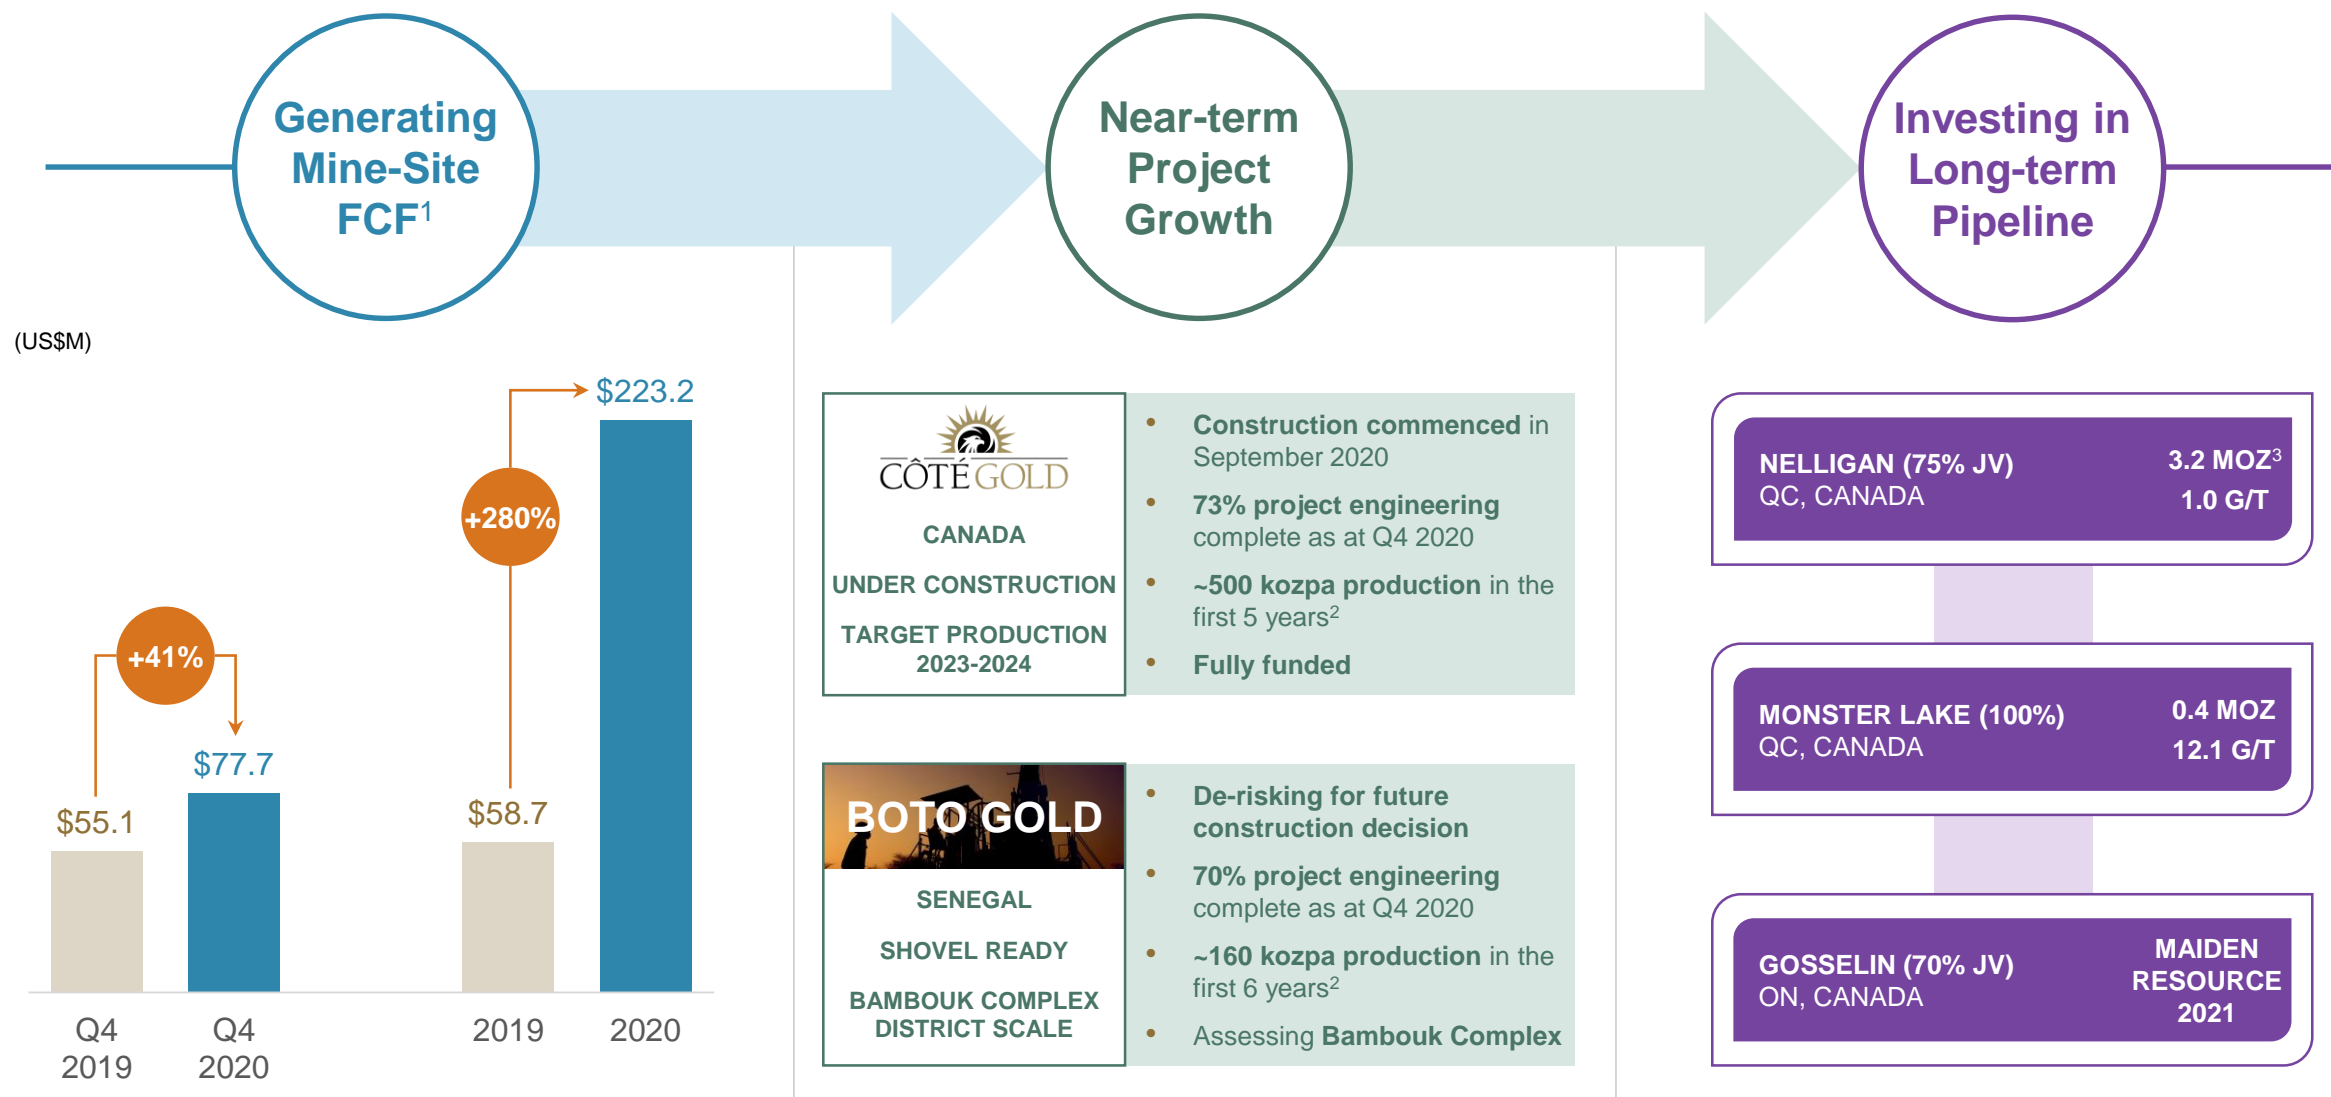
Generating Mine-Site FCF$^1$

Near-term Project Growth

Investing in Long-term Pipeline

(US$M)

$223.2

+280%

+41%

$77.7

$55.1

$58.7

Q4 2019

Q4 2020

2019

2020

CÔTÉ GOLD

CANADA

UNDER CONSTRUCTION

TARGET PRODUCTION 2023-2024

- Construction commenced in September 2020
- 73% project engineering complete as at Q4 2020
- ~500 kozpa production in the first 5 years$^2$
- Fully funded

BOTO GOLD

SENEGAL

SHOVEL READY

BAMBOUK COMPLEX DISTRICT SCALE

- De-risking for future construction decision
- 70% project engineering complete as at Q4 2020
- ~160 kozpa production in the first 6 years$^2$
- Assessing Bambouk Complex

NELLIGAN (75% JV)
QC, CANADA
3.2 MOZ$^3$
1.0 G/T

MONSTER LAKE (100%)
QC, CANADA
0.4 MOZ
12.1 G/T

GOSSELIN (70% JV)
ON, CANADA
MAIDEN RESOURCE 2021